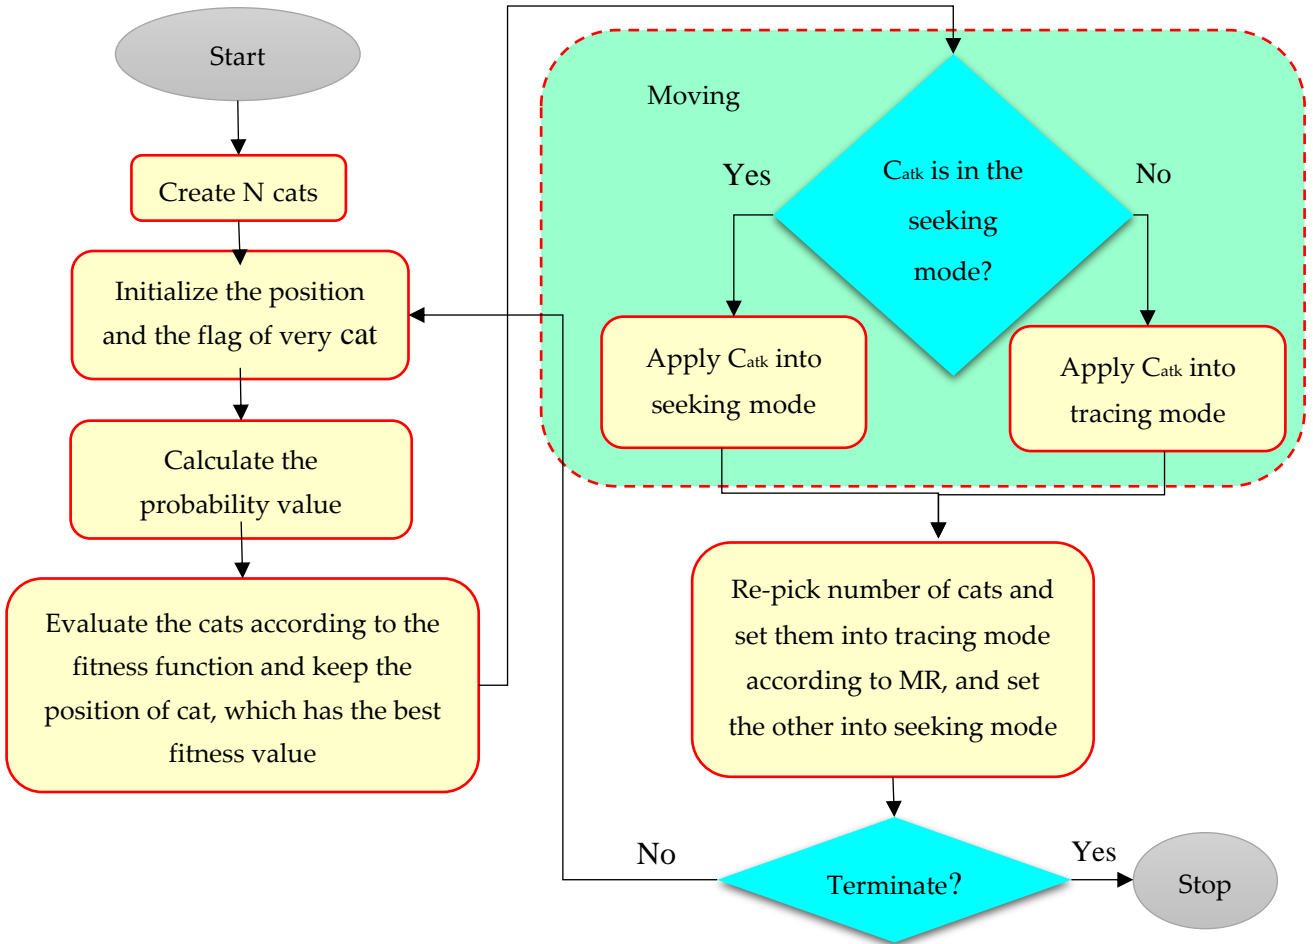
Start

Create N cats

Initialize the position and the flag of very cat

Calculate the probability value

Evaluate the cats according to the fitness function and keep the position of cat, which has the best fitness value

Moving

$C_{atk}$ is in the seeking mode?

Yes

No

Apply $C_{atk}$ into seeking mode

Apply $C_{atk}$ into tracing mode

Re-pick number of cats and set them into tracing mode according to MR, and set the other into seeking mode

No

Terminate?

Yes

Stop